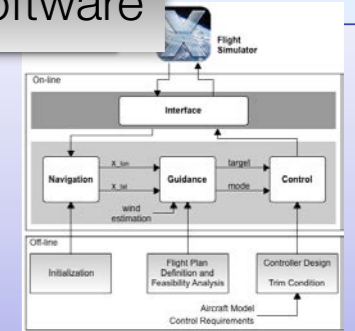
oftware

Flight Simulator

On-line

Interface

Navigation

X_lon

X_lat

Guidance

target

mode

Control

wind estimation

Off-line

Initialization

Flight Plan Definition and Feasibility Analysis

Controller Design
Trim Condition

Aircraft Model
Control Requirements